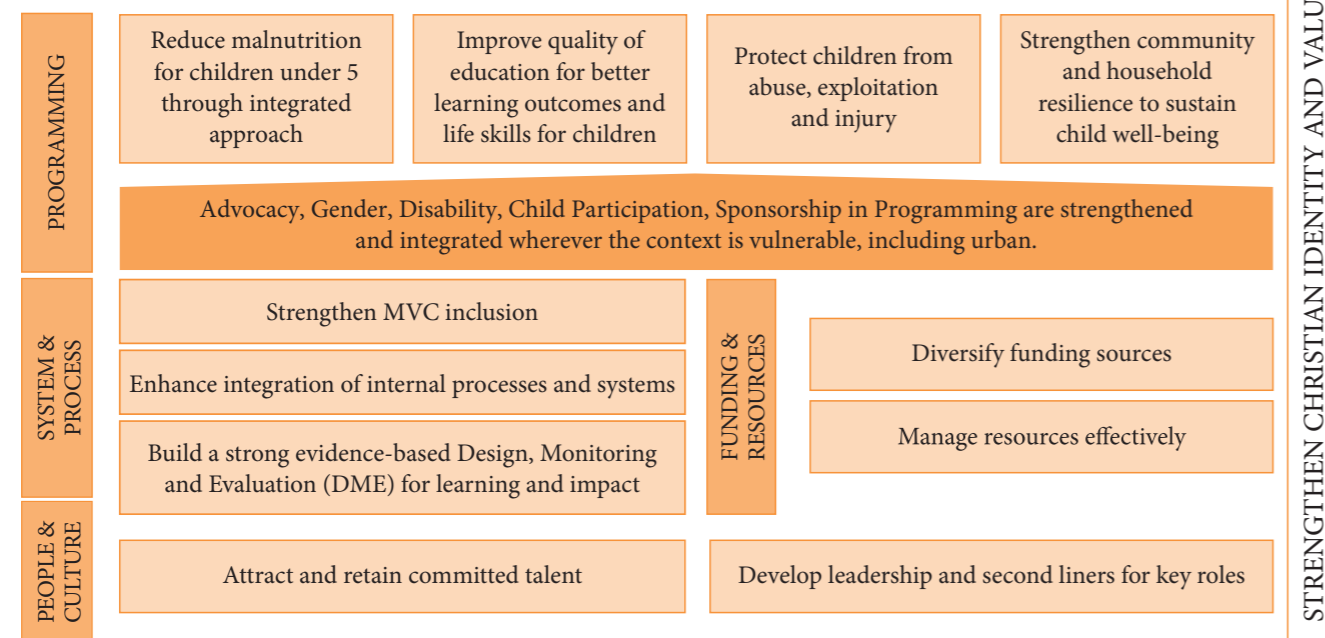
PROGRAMMING

Reduce malnutrition for children under 5 through integrated approach

Improve quality of education for better learning outcomes and life skills for children

Protect children from abuse, exploitation and injury

Strengthen community and household resilience to sustain child well-being

Advocacy, Gender, Disability, Child Participation, Sponsorship in Programming are strengthened and integrated wherever the context is vulnerable, including urban.

SYSTEM & PROCESS

Strengthen MVC inclusion

Enhance integration of internal processes and systems

Build a strong evidence-based Design, Monitoring and Evaluation (DME) for learning and impact

FUNDING & RESOURCES

Diversify funding sources

Manage resources effectively

PEOPLE & CULTURE

Attract and retain committed talent

Develop leadership and second liners for key roles

STRENGTHEN CHRISTIAN IDENTITY AND VALU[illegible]